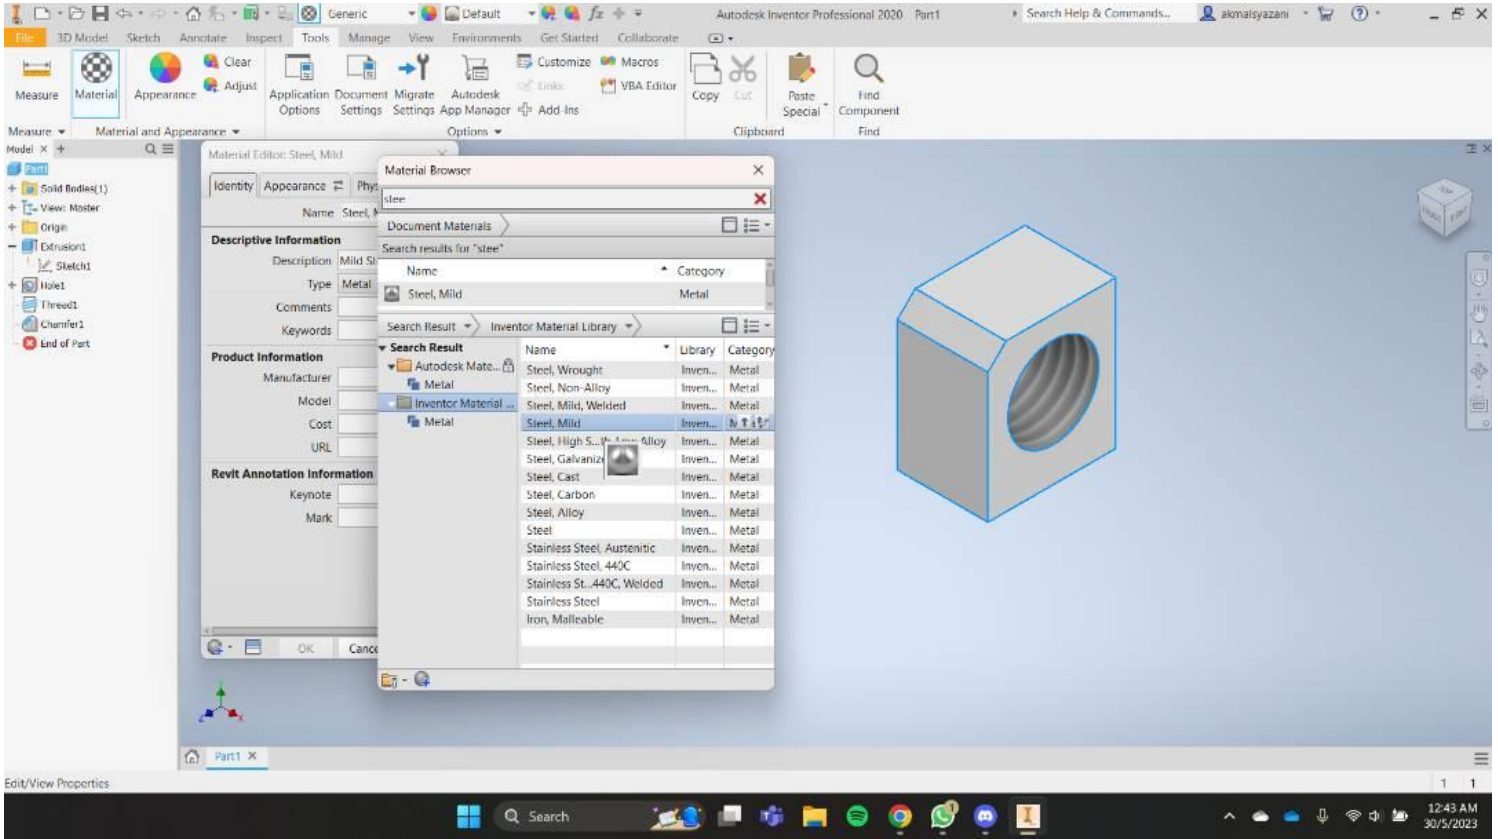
Generic Default Autodesk Inventor Professional 2020 Part1 Search Help & Commands... akmalsyazani

File 3D Model Sketch Annotate Inspect Tools Manage View Environments Get Started Collaborate

Measure Material Appearance Clear Adjust Application Options Document Settings Migrate Settings Autodesk App Manager Customize Links Add-Ins Macros VBA Editor Copy Cut Paste Special Find Component

Measure Material and Appearance Options Clipboard Find

Model × +

Part1
Solid Bodies(1)
View: Master
Origin
Extrusion1
Sketch1
Hole1
Thread1
Chamfer1
End of Part

Material Editor: Steel, Mild

Identity Appearance Phys

Name Steel, M

Descriptive Information
Description Mild St
Type Metal
Comments
Keywords

Product Information
Manufacturer
Model
Cost
URL

Revit Annotation Information
Keynote
Mark

OK Cance

Material Browser

stee

Document Materials

Search results for "stee"

| Name | Category |
|---|---|
| Steel, Mild | Metal |

Search Result Inventor Material Library

Search Result
Autodesk Mate...
Metal
Inventor Material ...
Metal

| Name | Library | Category |
|---|---|---|
| Steel, Wrought | Inven... | Metal |
| Steel, Non-Alloy | Inven... | Metal |
| Steel, Mild, Welded | Inven... | Metal |
| Steel, Mild | Inven... | Metal |
| Steel, High S... Alloy | Inven... | Metal |
| Steel, Galvaniz | Inven... | Metal |
| Steel, Cast | Inven... | Metal |
| Steel, Carbon | Inven... | Metal |
| Steel, Alloy | Inven... | Metal |
| Steel | Inven... | Metal |
| Stainless Steel, Austenitic | Inven... | Metal |
| Stainless Steel, 440C | Inven... | Metal |
| Stainless St...440C, Welded | Inven... | Metal |
| Stainless Steel | Inven... | Metal |
| Iron, Malleable | Inven... | Metal |

Part1 ×

Edit/View Properties

1 1

Search

12:43 AM
30/5/2023